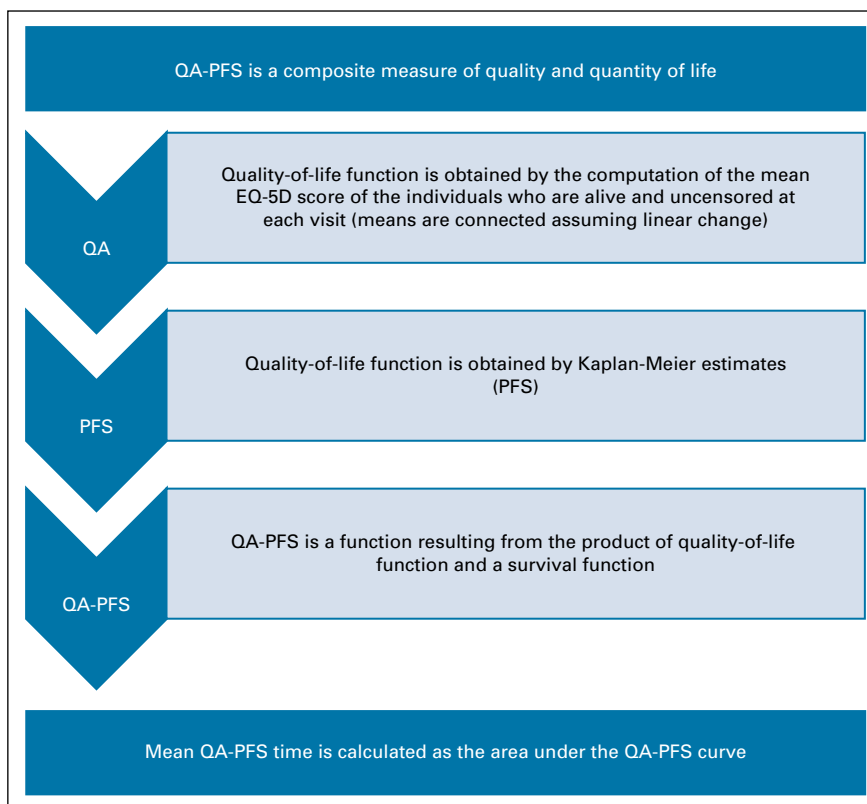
QA-PFS is a composite measure of quality and quantity of life

QA

Quality-of-life function is obtained by the computation of the mean EQ-5D score of the individuals who are alive and uncensored at each visit (means are connected assuming linear change)

PFS

Quality-of-life function is obtained by Kaplan-Meier estimates (PFS)

QA-PFS

QA-PFS is a function resulting from the product of quality-of-life function and a survival function

Mean QA-PFS time is calculated as the area under the QA-PFS curve